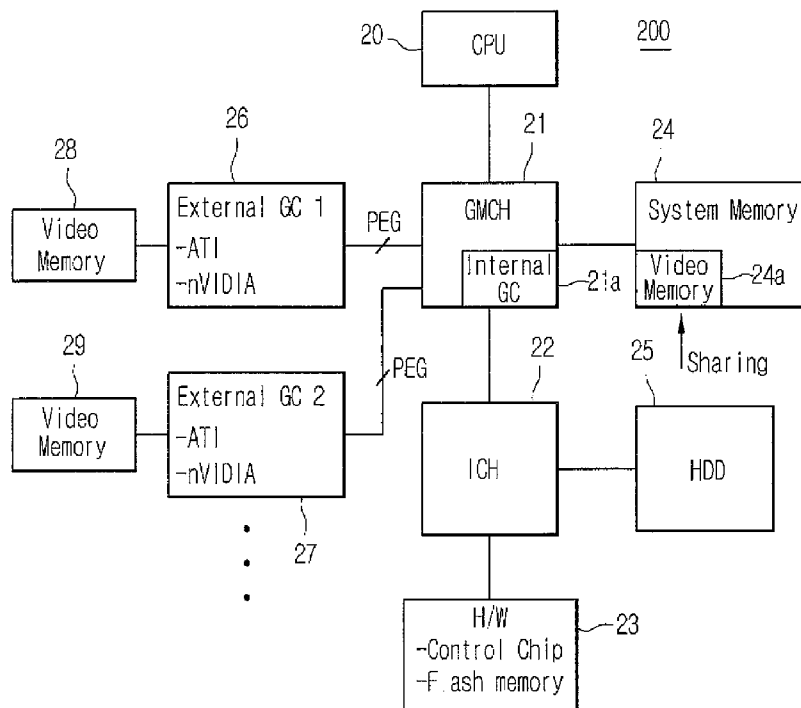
20
CPU
200
26
21
24
28
Video Memory
External GC 1
-ATI
-nVIDIA
PEG
GMCH
Internal GC
21a
System Memory
Video Memory
24a
Sharing
29
22
25
Video Memory
External GC 2
-ATI
-nVIDIA
PEG
ICH
HDD
27
H/W
-Control Chip
-F.ash memory
23